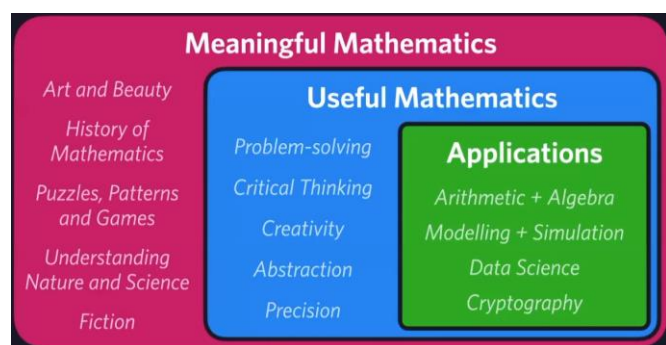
Meaningful Mathematics

Art and Beauty

History of Mathematics

Puzzles, Patterns and Games

Understanding Nature and Science

Fiction

Useful Mathematics

Problem-solving

Critical Thinking

Creativity

Abstraction

Precision

Applications

Arithmetic + Algebra

Modelling + Simulation

Data Science

Cryptography